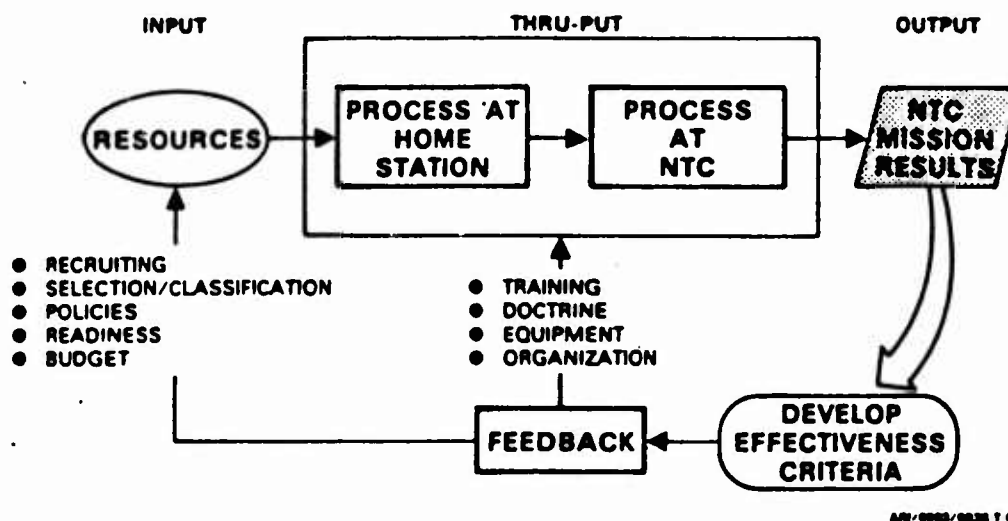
INPUT

THRU-PUT

OUTPUT

RESOURCES

PROCESS AT HOME STATION

PROCESS AT NTC

NTC MISSION RESULTS

● RECRUITING
● SELECTION/CLASSIFICATION
● POLICIES
● READINESS
● BUDGET

● TRAINING
● DOCTRINE
● EQUIPMENT
● ORGANIZATION

FEEDBACK

DEVELOP EFFECTIVENESS CRITERIA

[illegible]